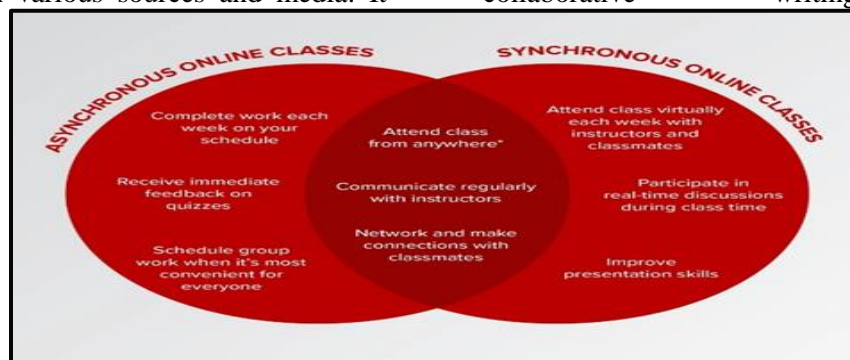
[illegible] various sources and media. It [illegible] collaborative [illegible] writing

ASYNCHRONOUS ONLINE CLASSES

SYNCHRONOUS ONLINE CLASSES

Complete work each week on your schedule

Receive immediate feedback on quizzes

Schedule group work when it's most convenient for everyone

Attend class from anywhere*

Communicate regularly with instructors

Network and make connections with classmates

Attend class virtually each week with instructors and classmates

Participate in real-time discussions during class time

Improve presentation skills